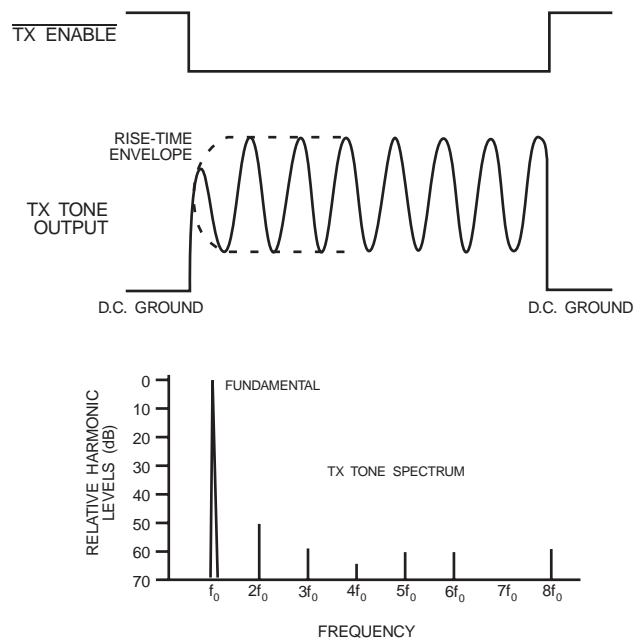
$\overline{\text{TX ENABLE}}$

RISE-TIME ENVELOPE

TX TONE OUTPUT

D.C. GROUND

D.C. GROUND

RELATIVE HARMONIC LEVELS (dB)

0
10
20
30
40
50
60
70

FUNDAMENTAL

TX TONE SPECTRUM

$f_0$ $2f_0$ $3f_0$ $4f_0$ $5f_0$ $6f_0$ $7f_0$ $8f_0$

FREQUENCY